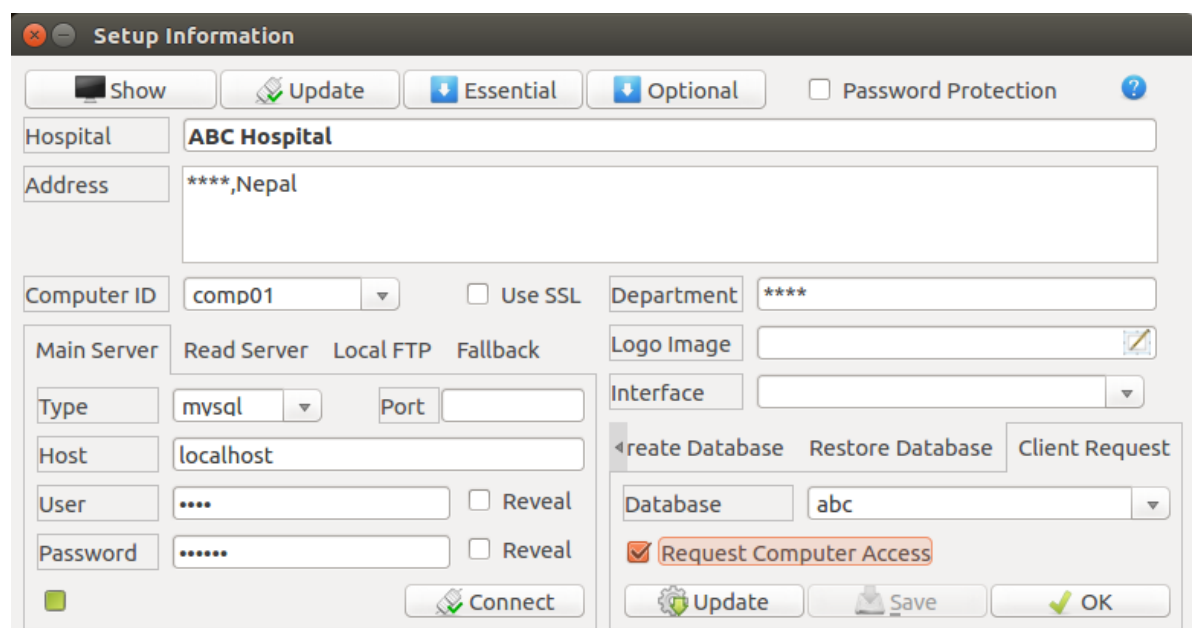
Setup Information

Show Update Essential Optional Password Protection ?

Hospital ABC Hospital

Address ****,Nepal

Computer ID comp01 Use SSL Department ****

Main Server Read Server Local FTP Fallback Logo Image

Interface

Type mysql Port

Host localhost

User •••• Reveal

Password •••••• Reveal

Connect

reate Database Restore Database Client Request

Database abc

Request Computer Access

Update Save OK